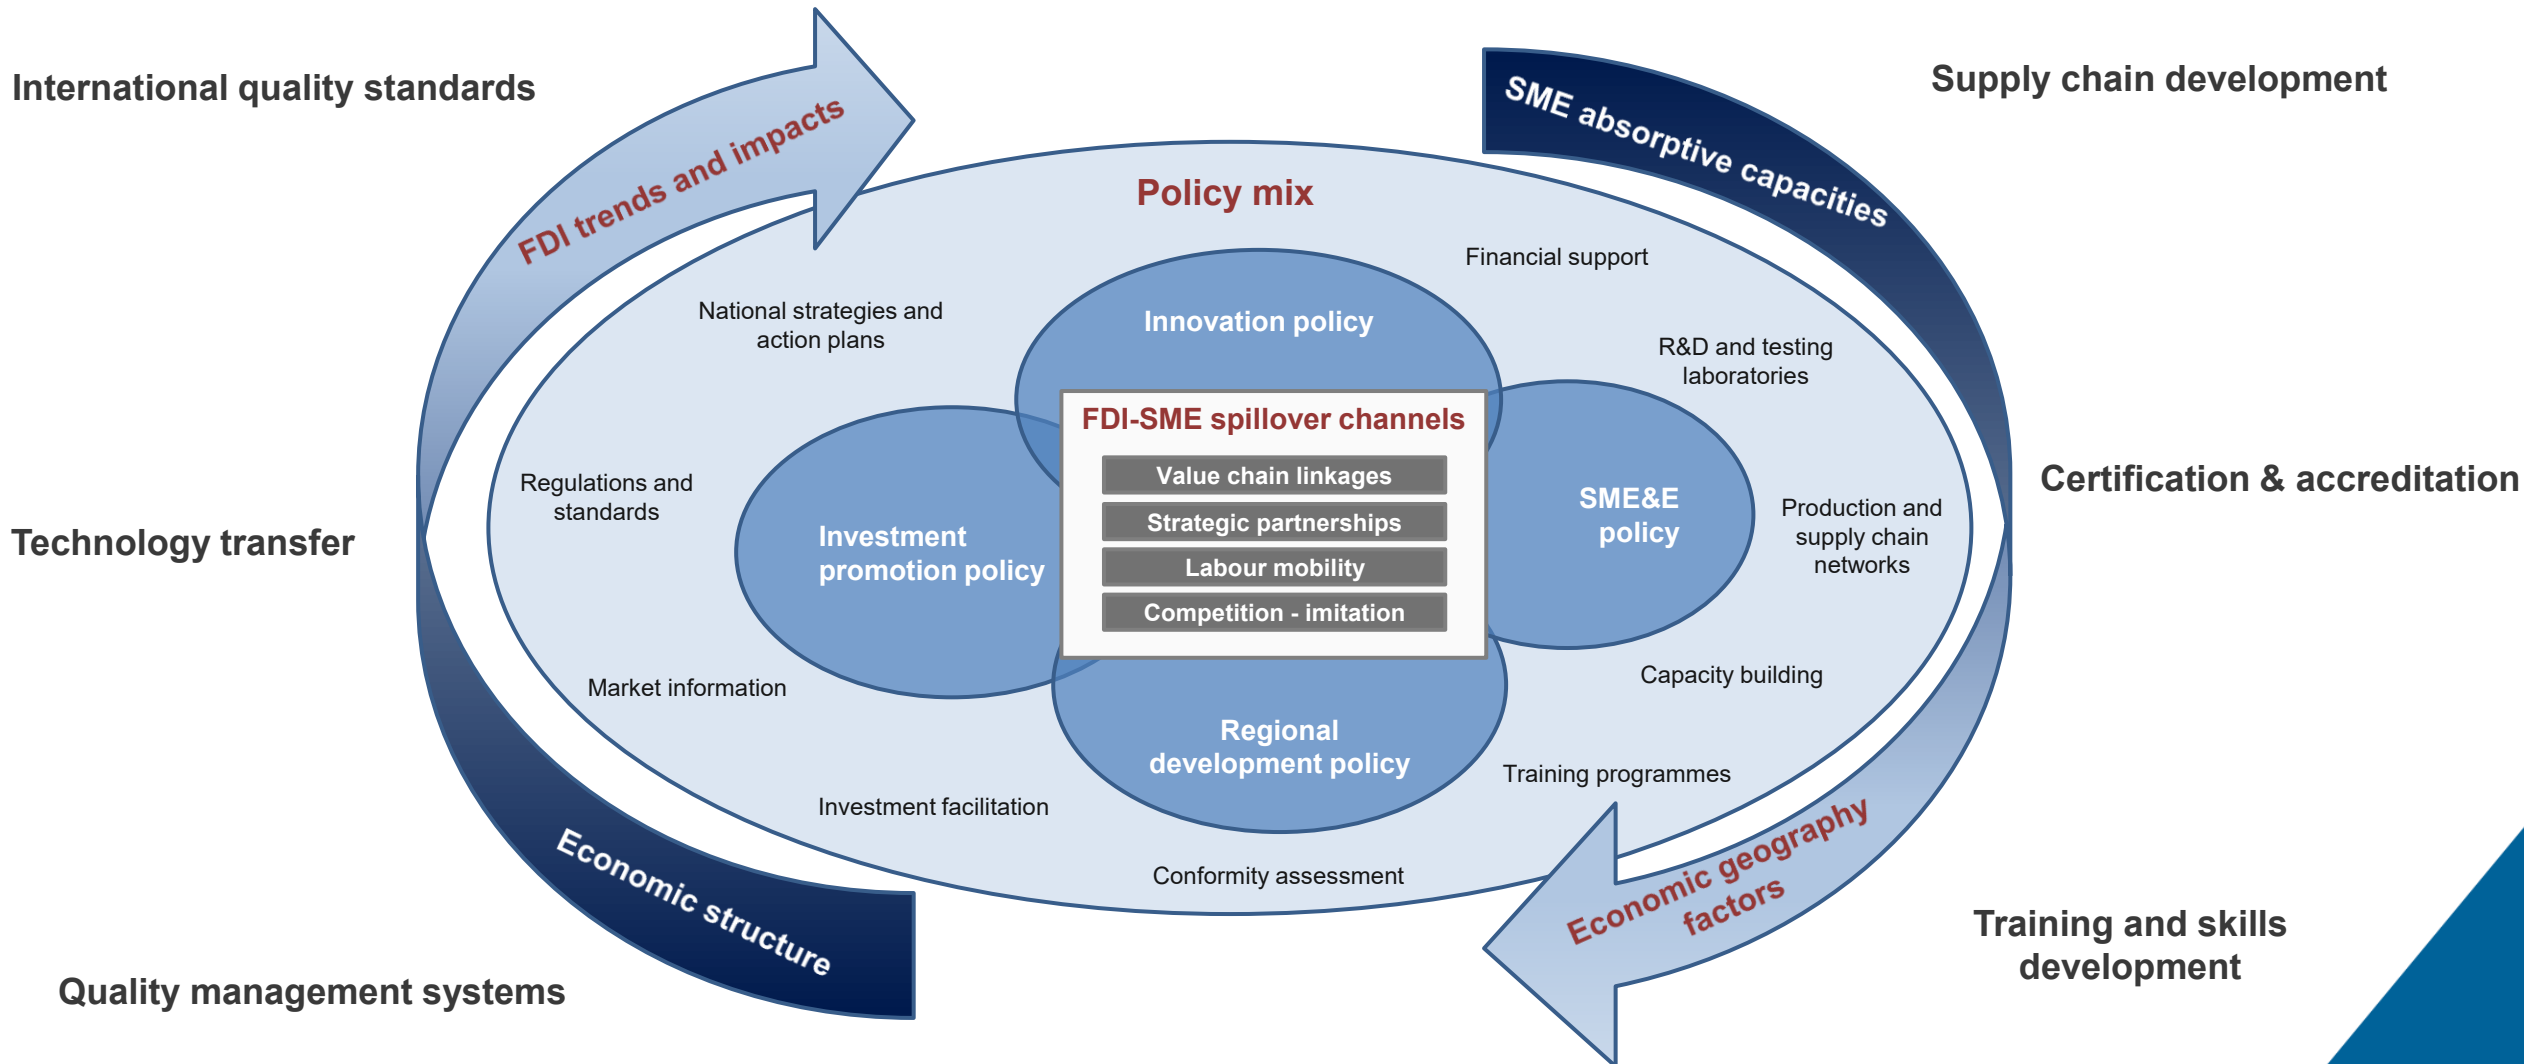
International quality standards

Supply chain development

FDI trends and impacts

SME absorptive capacities

Policy mix

Financial support

National strategies and action plans

Innovation policy

R&D and testing laboratories

FDI-SME spillover channels

Value chain linkages

Strategic partnerships

Labour mobility

Competition - imitation

Regulations and standards

Investment promotion policy

SME&E policy

Production and supply chain networks

Certification & accreditation

Technology transfer

Market information

Capacity building

Regional development policy

Training programmes

Investment facilitation

Conformity assessment

Economic structure

Economic geography factors

Training and skills development

Quality management systems